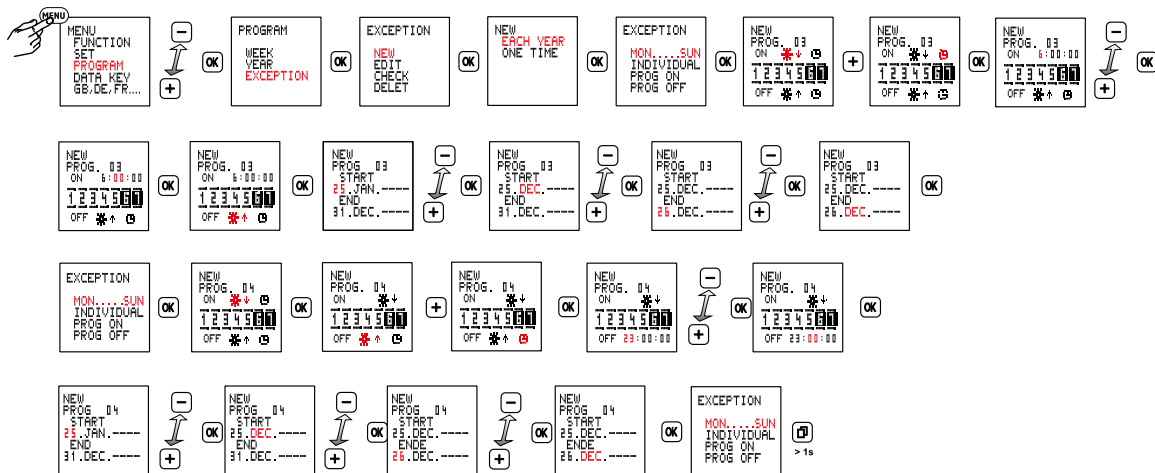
MENU

MENU
FUNCTION
SET
PROGRAM
DATA KEY
GB,DE,FR....

−
+
OK

PROGRAM
WEEK
YEAR
EXCEPTION

OK

EXCEPTION
NEW
EDIT
CHECK
DELET

OK

NEW
EACH YEAR
ONE TIME

OK

EXCEPTION
MON.....SUN
INDIVIDUAL
PROG ON
PROG OFF

OK

NEW
PROG. 03
ON
1 2 3 4 5 6 7
OFF

+

NEW
PROG. 03
ON
1 2 3 4 5 6 7
OFF

OK

NEW
PROG. 03
ON 6:00:00
1 2 3 4 5 6 7
OFF

−
+
OK

NEW
PROG. 03
ON 6:00:00
1 2 3 4 5 6 7
OFF

OK

NEW
PROG. 03
ON 6:00:00
1 2 3 4 5 6 7
OFF

OK

NEW
PROG 03
START
25.JAN.----
END
31.DEC.----

−
+
OK

NEW
PROG 03
START
25.DEC.----
END
31.DEC.----

−
+
OK

NEW
PROG 03
START
25.DEC.----
END
26.DEC.----

−
+
OK

NEW
PROG 03
START
25.DEC.----
END
26.DEC.----

OK

EXCEPTION
MON.....SUN
INDIVIDUAL
PROG ON
PROG OFF

OK

NEW
PROG. 04
ON
1 2 3 4 5 6 7
OFF

OK

NEW
PROG. 04
ON
1 2 3 4 5 6 7
OFF

+

NEW
PROG. 04
ON
1 2 3 4 5 6 7
OFF

OK

NEW
PROG. 04
ON
1 2 3 4 5 6 7
OFF 23:00:00

−
+
OK

NEW
PROG. 04
ON
1 2 3 4 5 6 7
OFF 23:00:00

OK

NEW
PROG 04
START
25.JAN.----
END
31.DEC.----

−
+
OK

NEW
PROG 04
START
25.DEC.----
END
31.DEC.----

−
+
OK

NEW
PROG 04
START
25.DEC.----
ENDE
26.DEC.----

−
+
OK

NEW
PROG 04
START
25.DEC.----
ENDE
26.DEC.----

OK

EXCEPTION
MON.....SUN
INDIVIDUAL
PROG ON
PROG OFF

> 1s